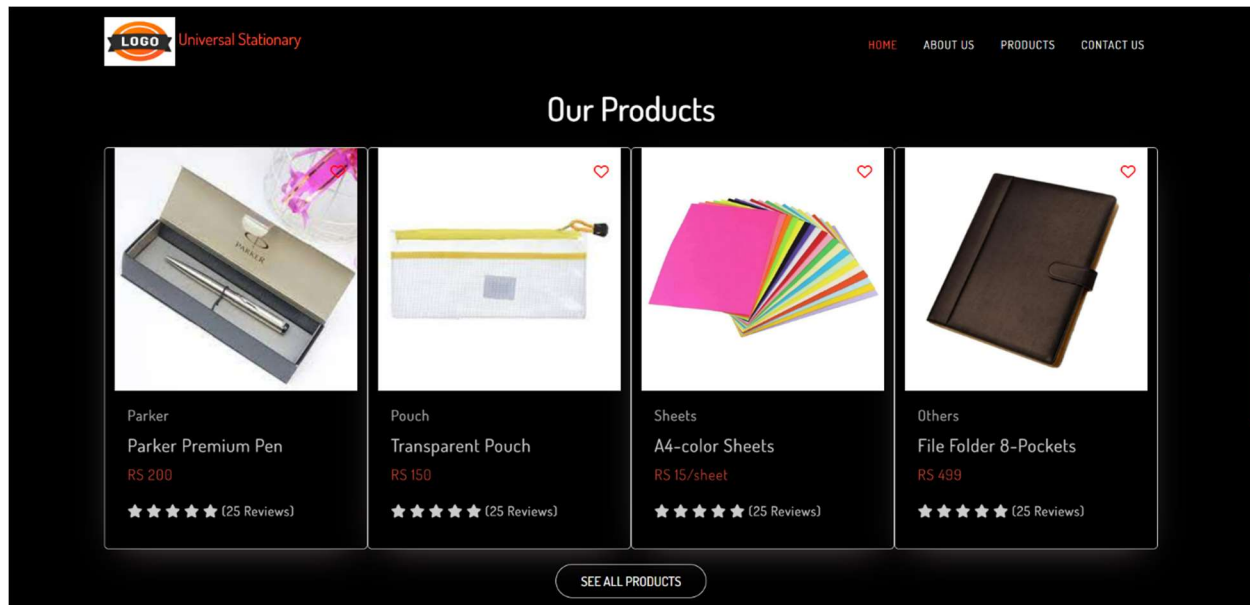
LOGO Universal Stationary

HOME ABOUT US PRODUCTS CONTACT US

Our Products

PARKER

Parker
Parker Premium Pen
RS 200
(25 Reviews)

Pouch
Transparent Pouch
RS 150
(25 Reviews)

Sheets
A4-color Sheets
RS 15/sheet
(25 Reviews)

Others
File Folder 8-Pockets
RS 499
(25 Reviews)

SEE ALL PRODUCTS